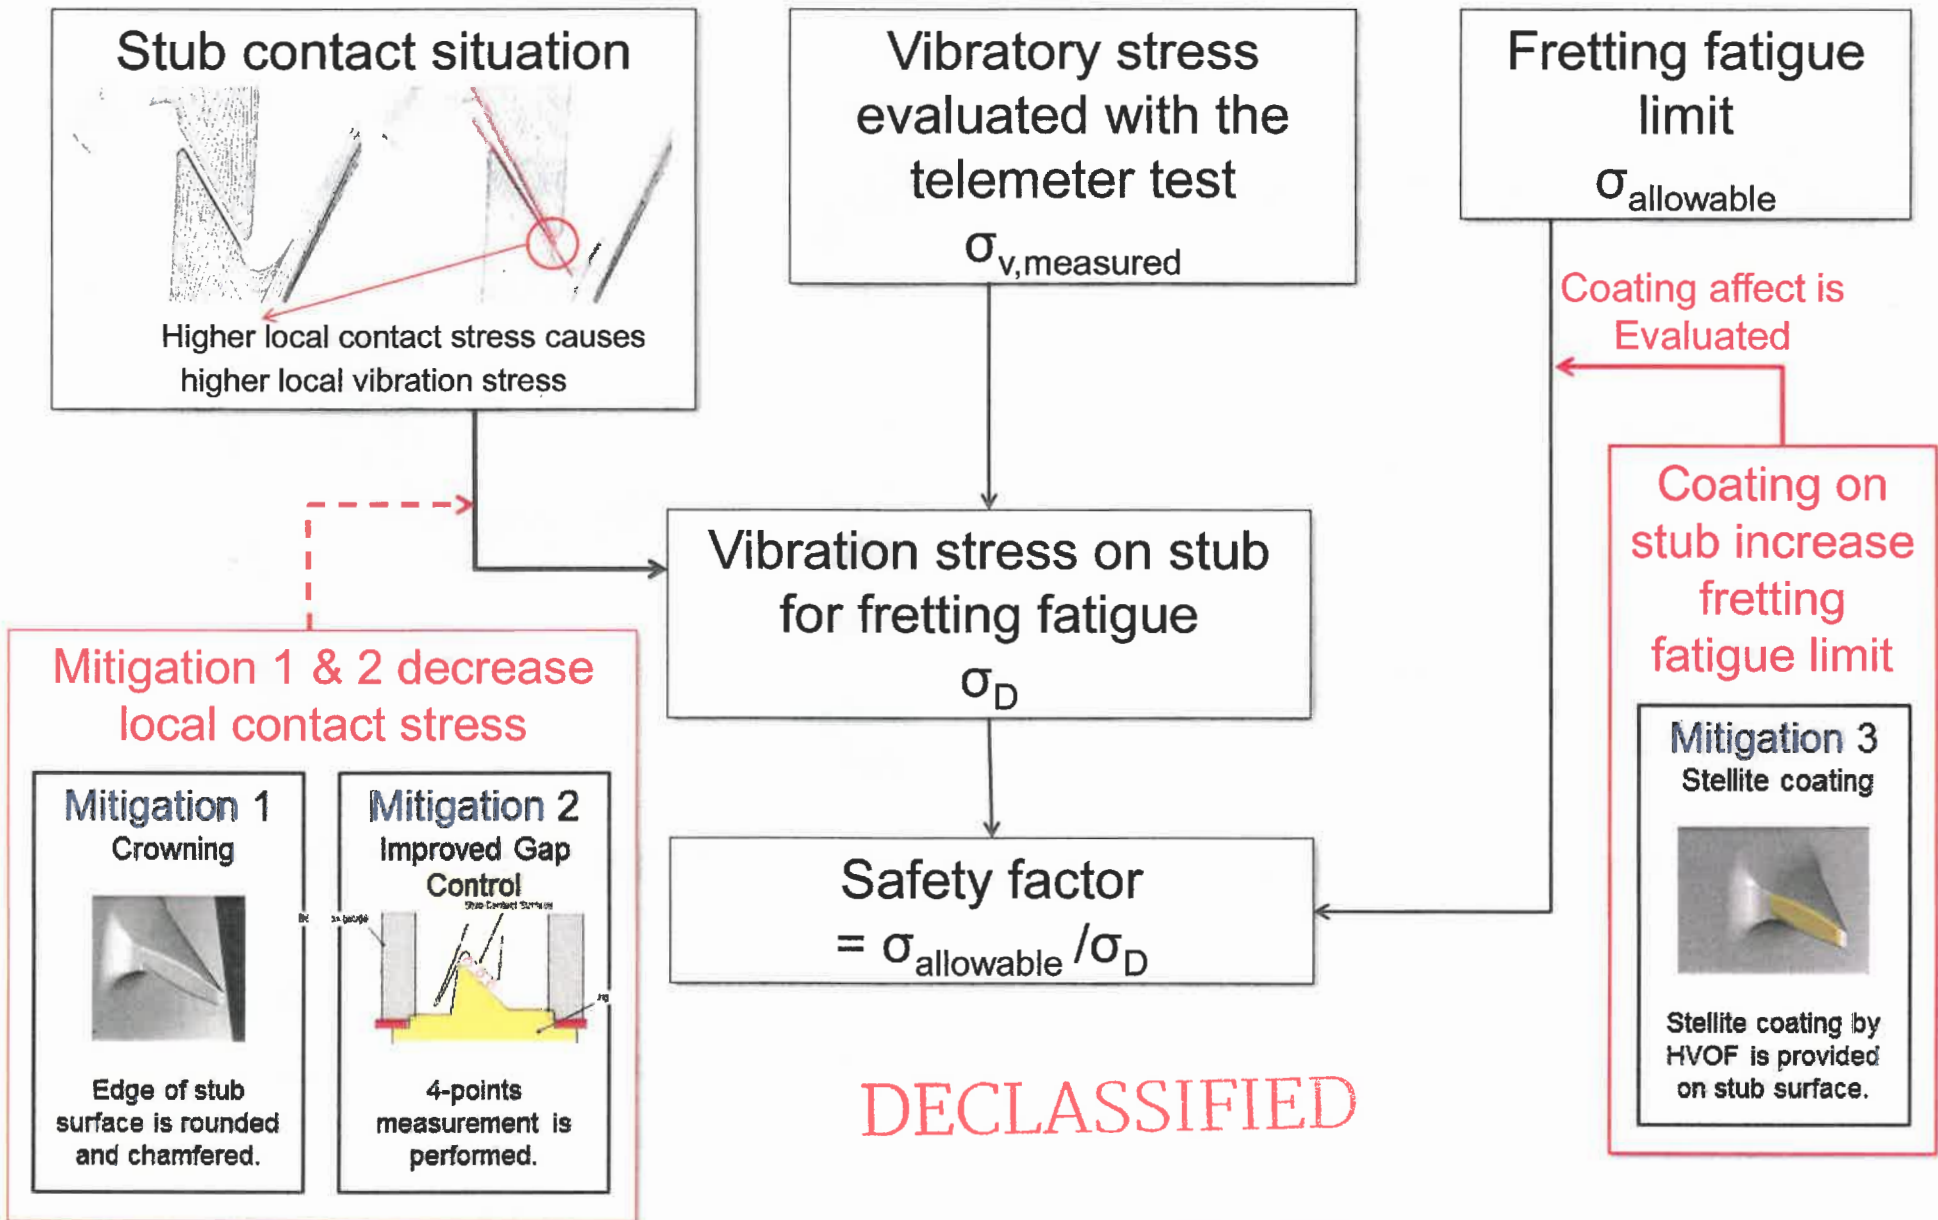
Stub contact situation

Higher local contact stress causes higher local vibration stress

Vibratory stress evaluated with the telemeter test

$\sigma_{v,measured}$

Fretting fatigue limit

$\sigma_{allowable}$

Coating affect is Evaluated

Vibration stress on stub for fretting fatigue

$\sigma_D$

Coating on stub increase fretting fatigue limit

Mitigation 1 & 2 decrease local contact stress

Mitigation 1
Crowning

Edge of stub surface is rounded and chamfered.

Mitigation 2
Improved Gap Control

Stub Contact Surface

4-points measurement is performed.

Safety factor
$= \sigma_{allowable} / \sigma_D$

Mitigation 3
Stellite coating

Stellite coating by HVOF is provided on stub surface.

DECLASSIFIED